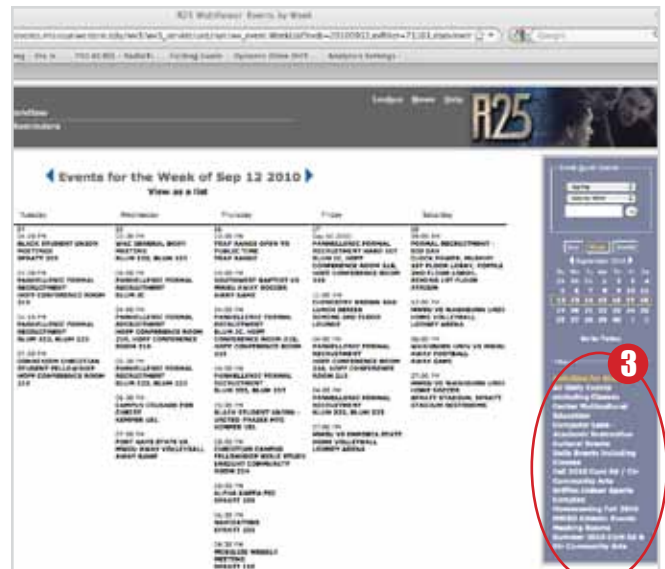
R25 WebViewer: Events by Week

Google

R25

Events for the Week of Sep 12 2010

View as a list

| Tuesday | Wednesday | Thursday | Friday | Saturday |
|---|---|---|---|---|
| 14 | 15 | 16 | 17 | 18 |
| BLACK STUDENT UNION MEETINGS | WAC GENERAL BODY MEETING | TRAP RANGE OPEN TO PUBLIC TIME | PANHELLENIC FORMAL RECRUITMENT | FORMAL RECRUITMENT |
| PANHELLENIC FORMAL RECRUITMENT | PANHELLENIC FORMAL RECRUITMENT | SOUTHWEST BAPTIST VS MWSU | FORMAL RECRUITMENT | MWSU VS WASHBURN |
| PANHELLENIC FORMAL RECRUITMENT | PANHELLENIC FORMAL RECRUITMENT | PANHELLENIC FORMAL RECRUITMENT | PANHELLENIC FORMAL RECRUITMENT | WASHBURN UNIV VS MWSU |
| CHRISTIAN STUDENT FELLOWSHIP | PANHELLENIC FORMAL RECRUITMENT | PANHELLENIC FORMAL RECRUITMENT | PANHELLENIC FORMAL RECRUITMENT | MWSU VS WASHBURN |
| | CAMPUS CRUSADE FOR CHRIST | BLACK STUDENT UNION | MWSU VS EMPORIA STATE | |
| | FORT HAYS STATE VS MWSU | CHRISTIAN CAMPUS FELLOWSHIP | | |
| | | ALPHA KAPPA PSI | | |
| | | NAVIGATORS | | |
| | | PRIDE WEEKLY MEETING | | |

September 2010

3